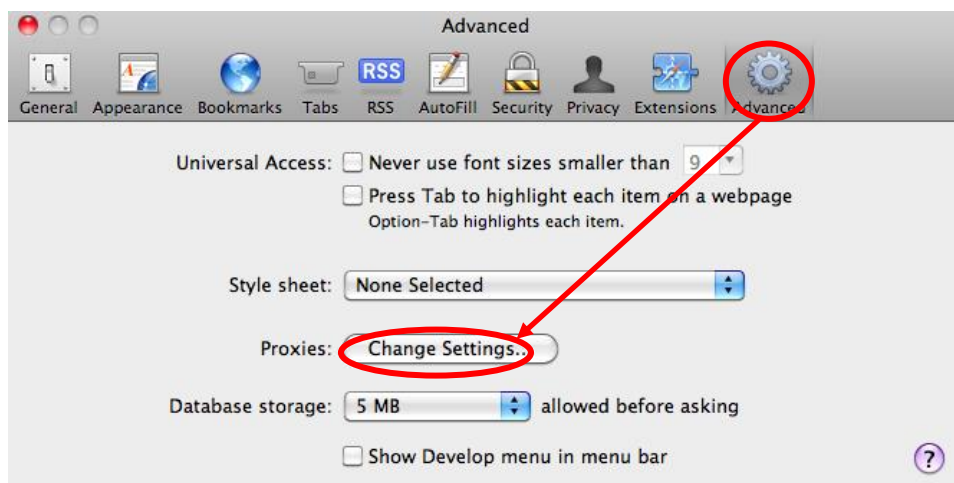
Advanced

General Appearance Bookmarks Tabs RSS RSS AutoFill Security Privacy Extensions Advanced

Universal Access: Never use font sizes smaller than 9

Press Tab to highlight each item on a webpage

Option-Tab highlights each item.

Style sheet: None Selected

Proxies: Change Settings...

Database storage: 5 MB allowed before asking

Show Develop menu in menu bar

?